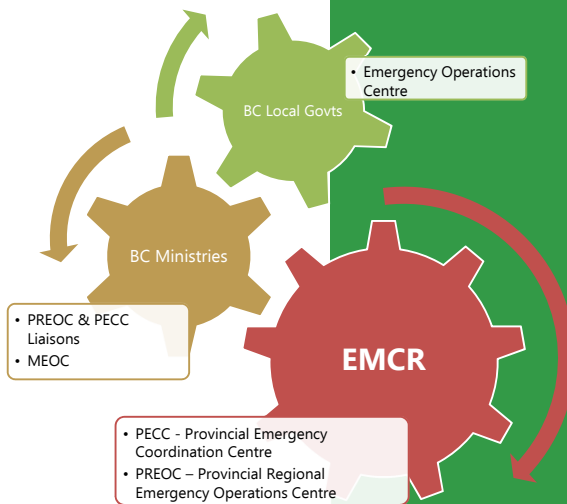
BC Local Govts

• Emergency Operations Centre

BC Ministries

• PREOC & PECC Liaisons
• MEOC

EMCR

• PECC - Provincial Emergency Coordination Centre
• PREOC – Provincial Regional Emergency Operations Centre